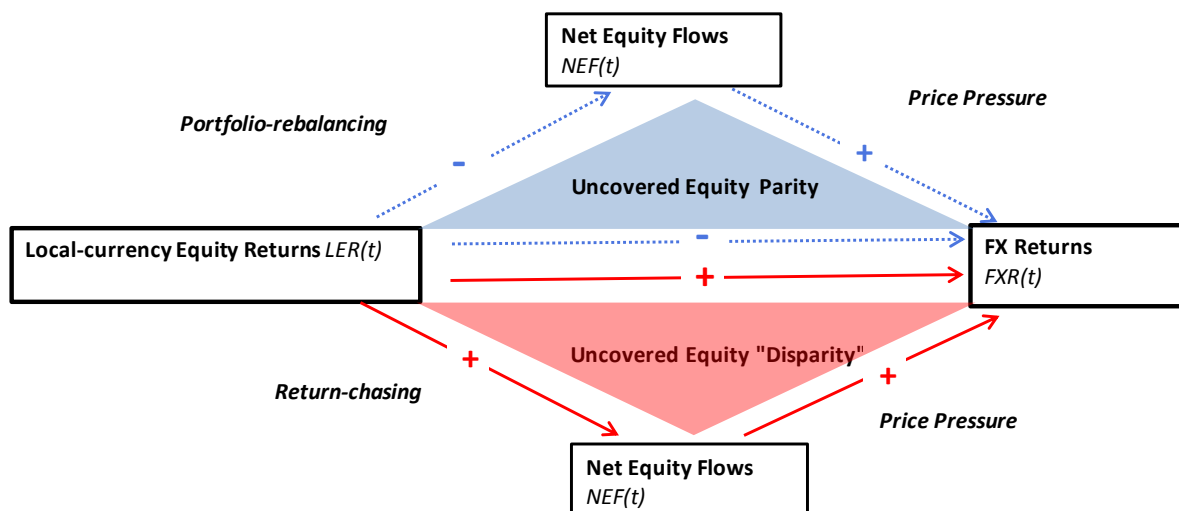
Net Equity Flows
NEF(t)

Portfolio-rebalancing

Price Pressure

-

+

Uncovered Equity Parity

Local-currency Equity Returns LER(t)

-

FX Returns
FXR(t)

+

Uncovered Equity "Disparity"

+

+

Return-chasing

Price Pressure

Net Equity Flows
NEF(t)